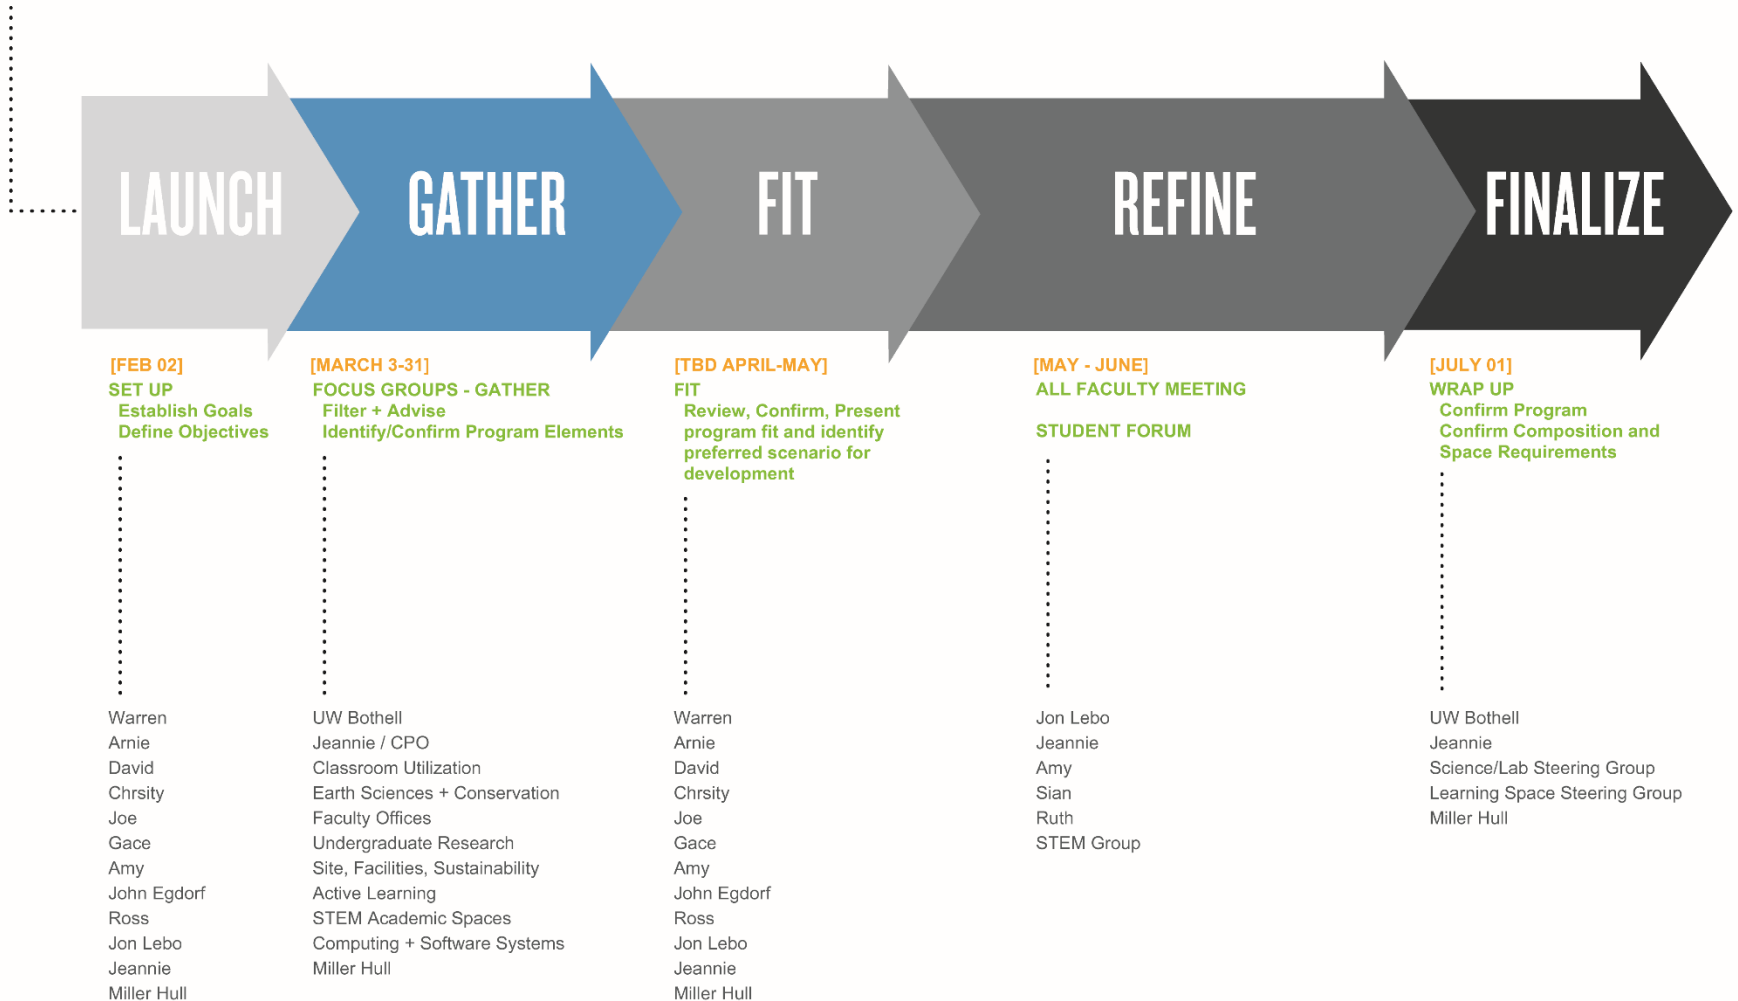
LAUNCH

GATHER

FIT

REFINE

FINALIZE

[FEB 02]
SET UP
Establish Goals
Define Objectives

Warren
Arnie
David
Chrsity
Joe
Gace
Amy
John Egdorf
Ross
Jon Lebo
Jeannie
Miller Hull

[MARCH 3-31]
FOCUS GROUPS - GATHER
Filter + Advise
Identify/Confirm Program Elements

UW Bothell
Jeannie / CPO
Classroom Utilization
Earth Sciences + Conservation
Faculty Offices
Undergraduate Research
Site, Facilities, Sustainability
Active Learning
STEM Academic Spaces
Computing + Software Systems
Miller Hull

[TBD APRIL-MAY]
FIT
Review, Confirm, Present program fit and identify preferred scenario for development

Warren
Arnie
David
Chrsity
Joe
Gace
Amy
John Egdorf
Ross
Jon Lebo
Jeannie
Miller Hull

[MAY - JUNE]
ALL FACULTY MEETING

STUDENT FORUM

Jon Lebo
Jeannie
Amy
Sian
Ruth
STEM Group

[JULY 01]
WRAP UP
Confirm Program
Confirm Composition and Space Requirements

UW Bothell
Jeannie
Science/Lab Steering Group
Learning Space Steering Group
Miller Hull